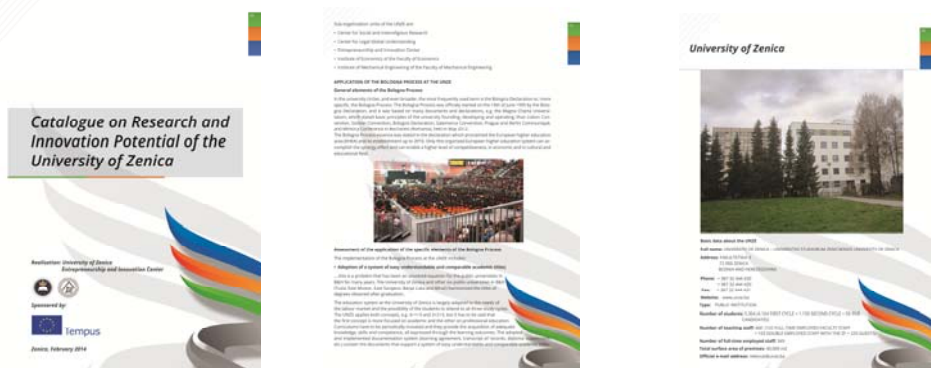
Catalogue on Research and Innovation Potential of the University of Zenica

Realisation: University of Zenica
Entrepreneurship and Innovation Center

Sponsored by:

Tempus

Zenica, February 2014

Sub-organisation units of the UNZE are:
• Center for Social and Interreligious Research
• Center for Legal-Global Understanding
• Entrepreneurship and Innovation Center
• Institute of Economics of the Faculty of Economics
• Institute of Mechanical Engineering of the Faculty of Mechanical Engineering

APPLICATION OF THE BOLOGNA PROCESS AT THE UNZE
General elements of the Bologna Process

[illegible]

Assessment of the application of the specific elements of the Bologna Process
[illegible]
• Adoption of a system of easy understandable and comparable academic titles
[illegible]

University of Zenica

Basic data about the UNZE
Full name: UNIVERSITY OF ZENICA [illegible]
Address: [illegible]
Phone: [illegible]
Fax: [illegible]
Website: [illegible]
Type: PUBLIC INSTITUTION
Number of students: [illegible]
Number of teaching staff: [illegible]
Number of full-time employed staff: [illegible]
Total surface area of premises: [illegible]
Official e-mail address: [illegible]